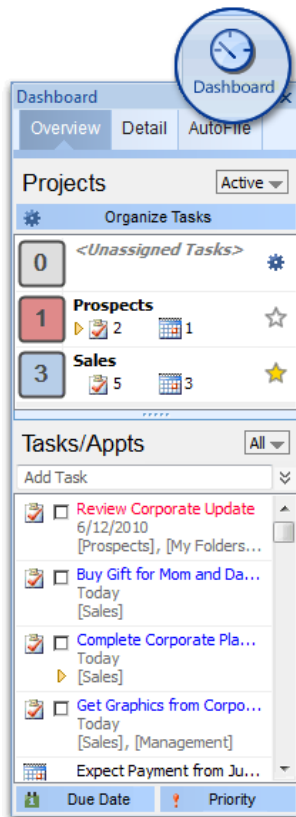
Dashboard

Dashboard ×

Overview Detail AutoFile

Projects Active

Organize Tasks

0 <Unassigned Tasks>

1 Prospects
2 1

3 Sales
5 3

Tasks/Appts All

Add Task

Review Corporate Update
6/12/2010
[Prospects], [My Folders...

Buy Gift for Mom and Da...
Today
[Sales]

Complete Corporate Pla...
Today
[Sales]

Get Graphics from Corpo...
Today
[Sales], [Management]

Expect Payment from Ju...

Due Date Priority